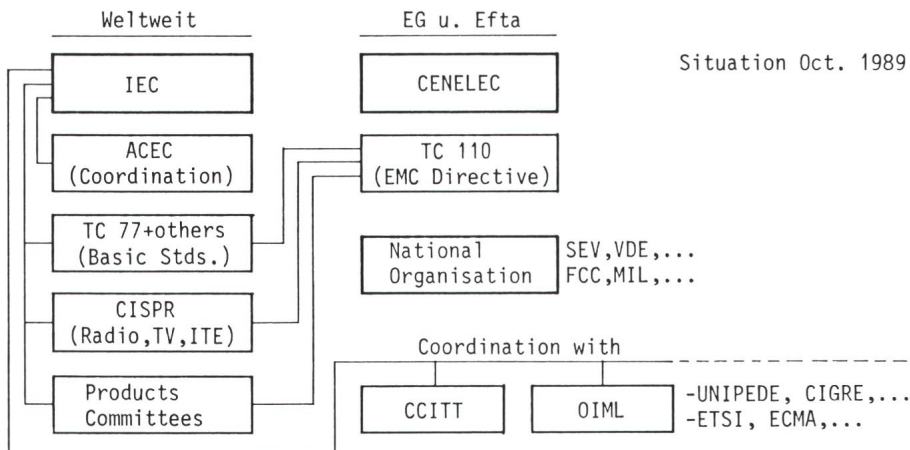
Weltweit

EG u. Efta

Situation Oct. 1989

IEC

CENELEC

ACEC (Coordination)

TC 110 (EMC Directive)

TC 77+others (Basic Stds.)

National Organisation

SEV,VDE,...
FCC,MIL,...

CISPR (Radio,TV,ITE)

Coordination with

Products Committees

CCITT

OIML

-UNIPEDE, CIGRE,...
-ETSI, ECMA,...